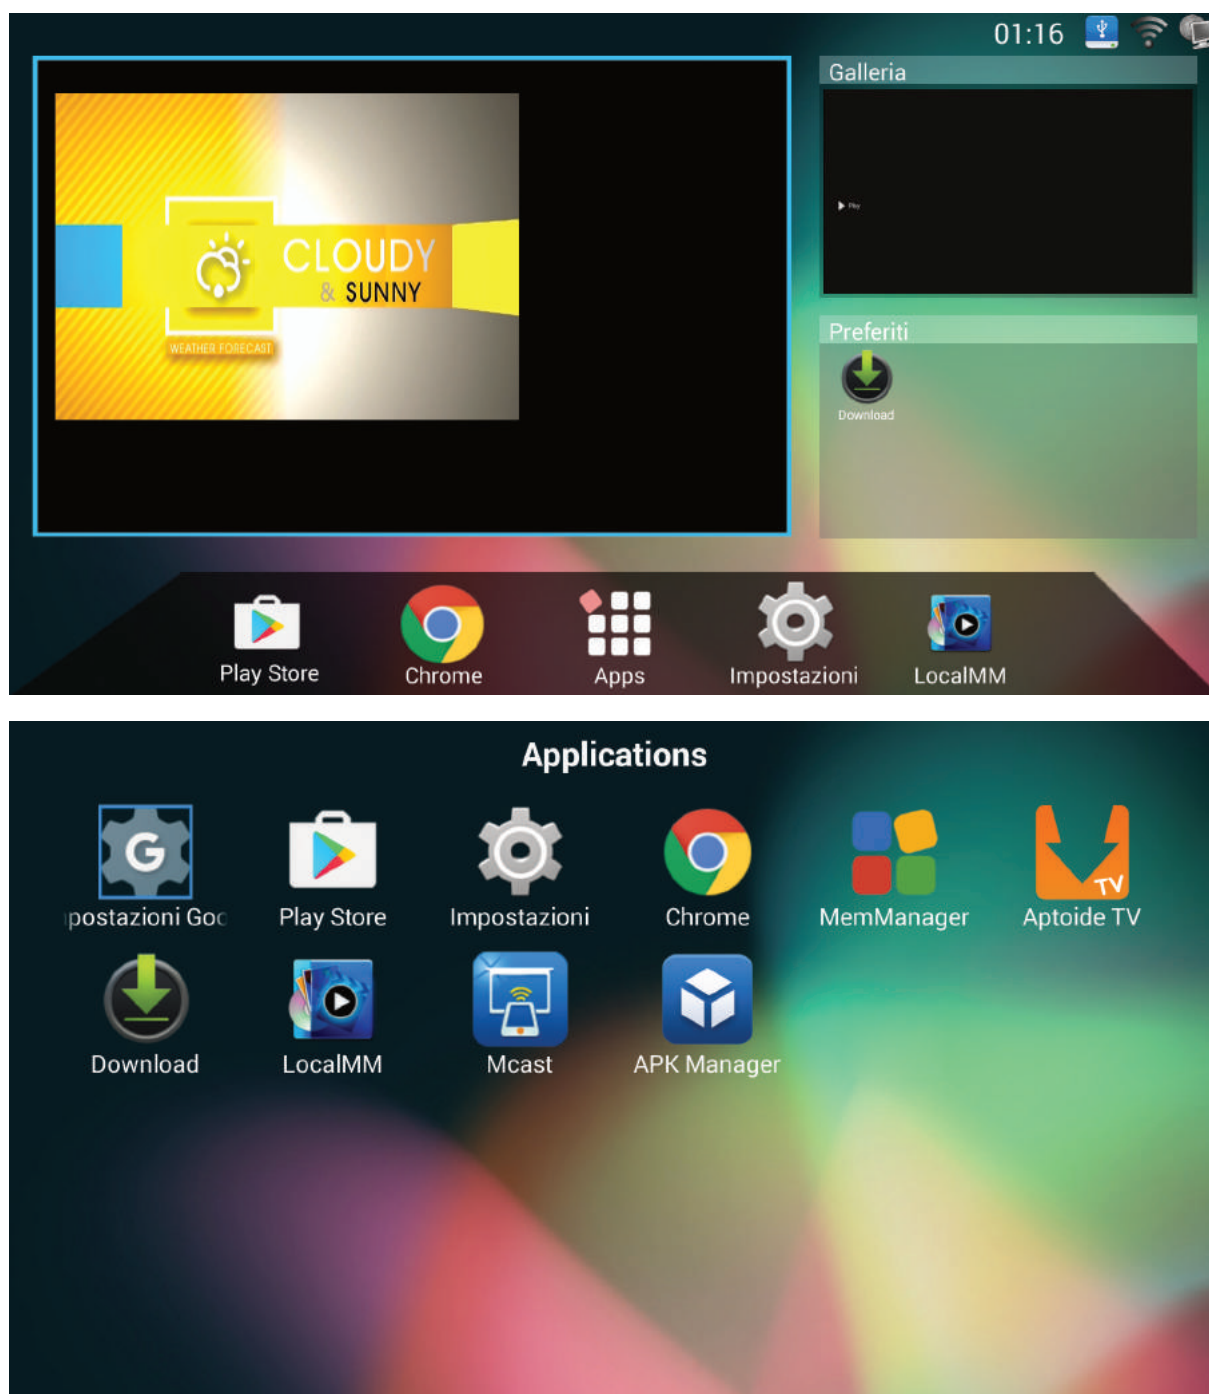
01:16

CLOUDY & SUNNY

WEATHER FORECAST

Galleria

Play

Preferiti

Download

Play Store
Chrome
Apps
Impostazioni
LocalMM

Applications

ıpostazioni Goc
Play Store
Impostazioni
Chrome
MemManager
Aptoide TV

Download
LocalMM
Mcast
APK Manager